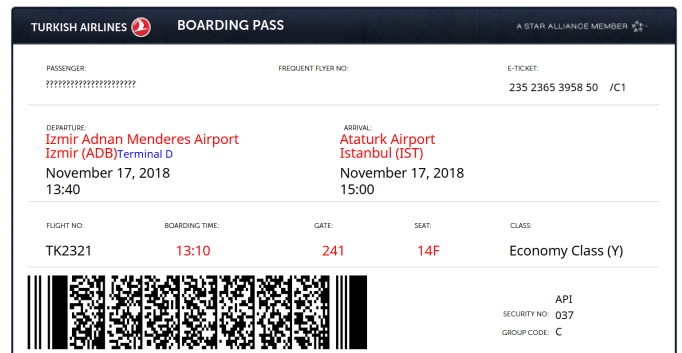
TURKISH AIRLINES BOARDING PASS A STAR ALLIANCE MEMBER

PASSENGER:
??????????????????????

FREQUENT FLYER NO:

E-TICKET:
235 2365 3958 50 /C1

DEPARTURE:
Izmir Adnan Menderes Airport
Izmir (ADB) Terminal D
November 17, 2018
13:40

ARRIVAL:
Ataturk Airport
Istanbul (IST)
November 17, 2018
15:00

| FLIGHT NO: | BOARDING TIME: | GATE: | SEAT: | CLASS: |
|---|---|---|---|---|
| TK2321 | 13:10 | 241 | 14F | Economy Class (Y) |

API
SECURITY NO: 037
GROUP CODE: C